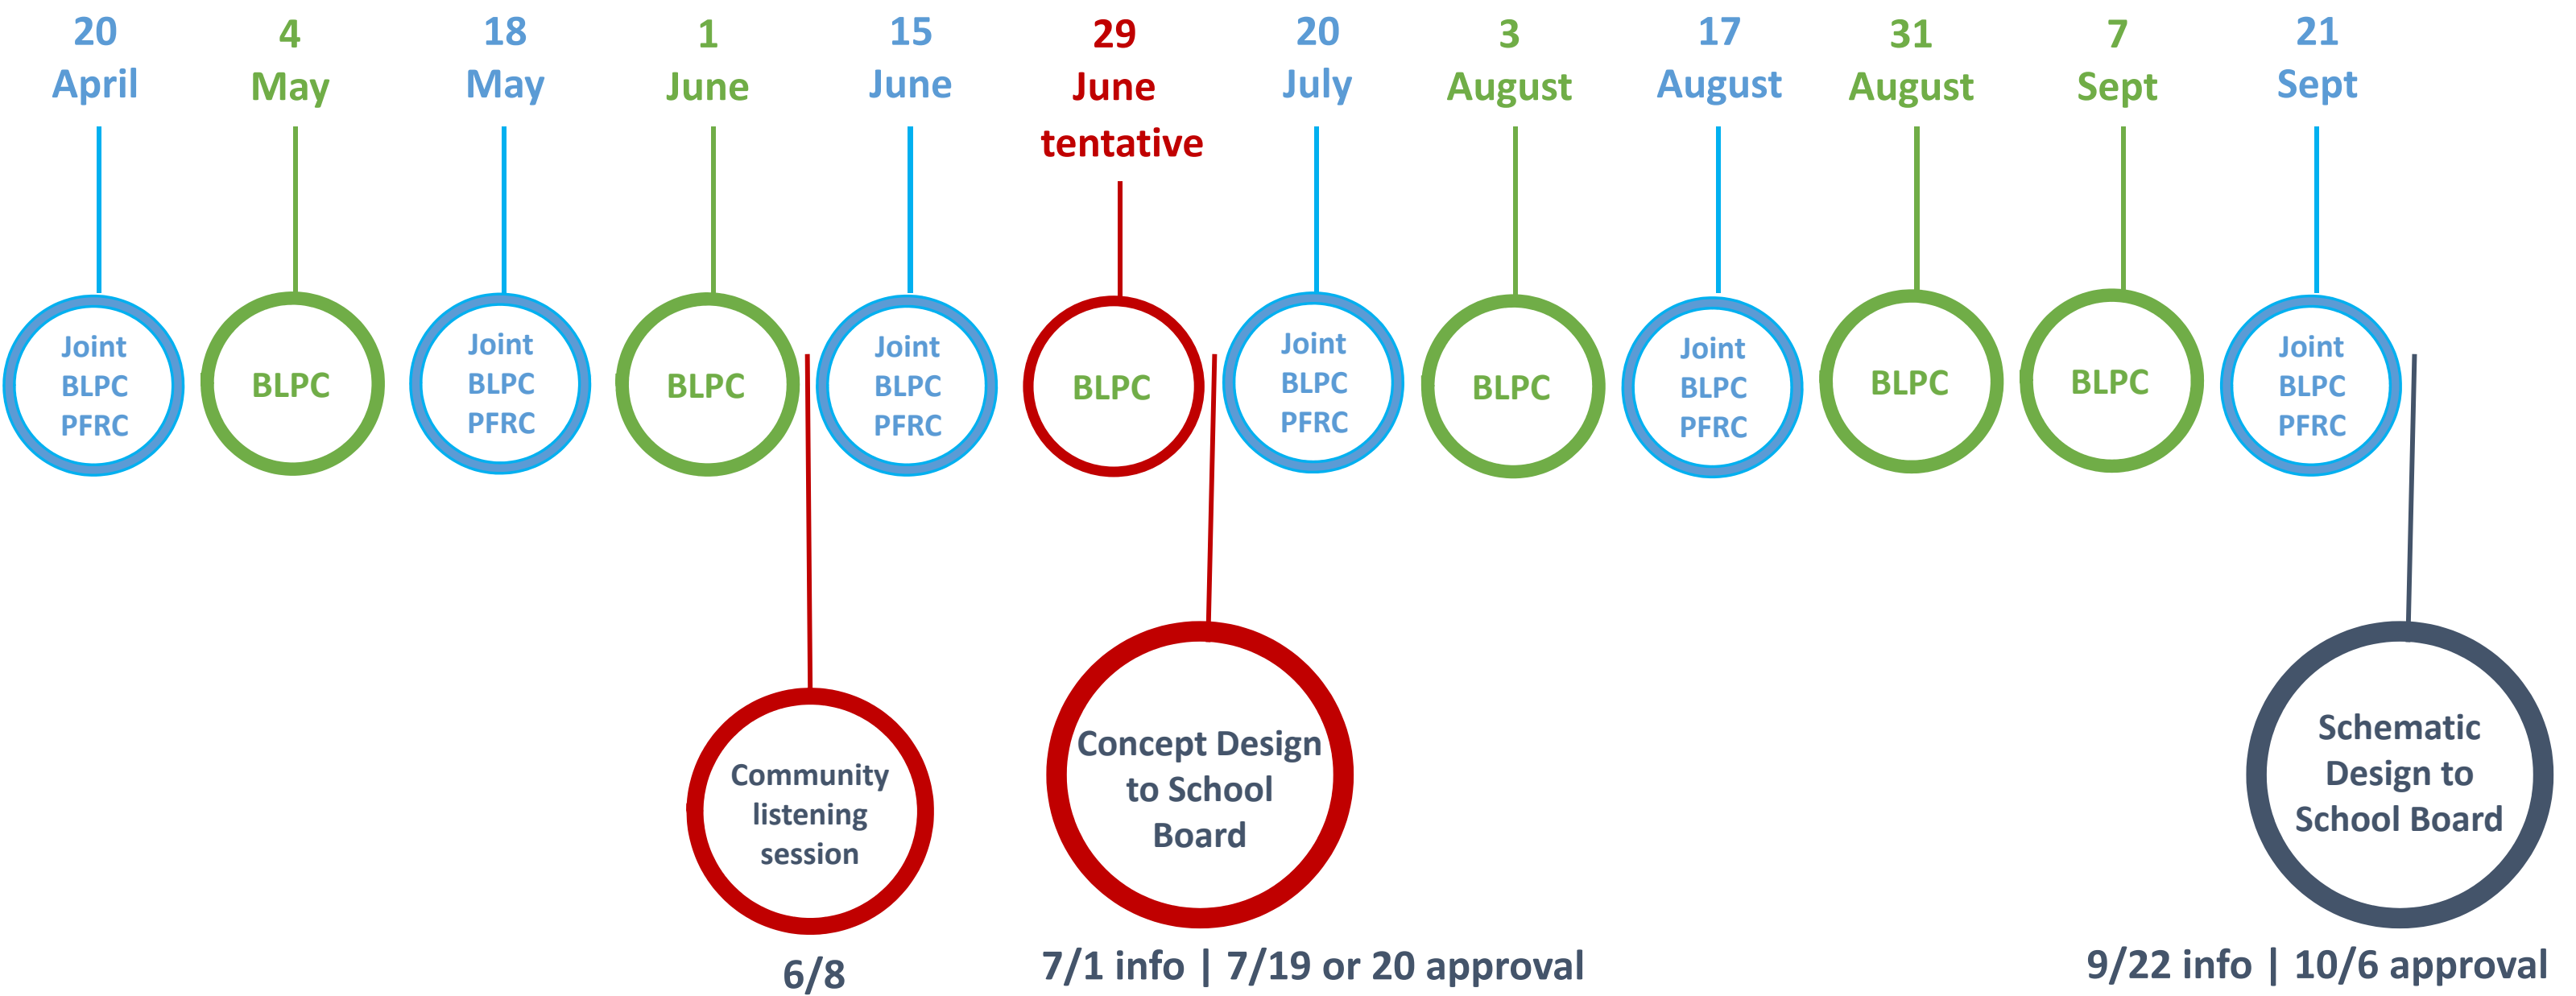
20 April

Joint BLPC PFRC

4 May

BLPC

18 May

Joint BLPC PFRC

1 June

BLPC

15 June

Joint BLPC PFRC

29 June tentative

BLPC

20 July

Joint BLPC PFRC

3 August

BLPC

17 August

Joint BLPC PFRC

31 August

BLPC

7 Sept

BLPC

21 Sept

Joint BLPC PFRC

Community listening session

6/8

Concept Design to School Board

7/1 info | 7/19 or 20 approval

Schematic Design to School Board

9/22 info | 10/6 approval